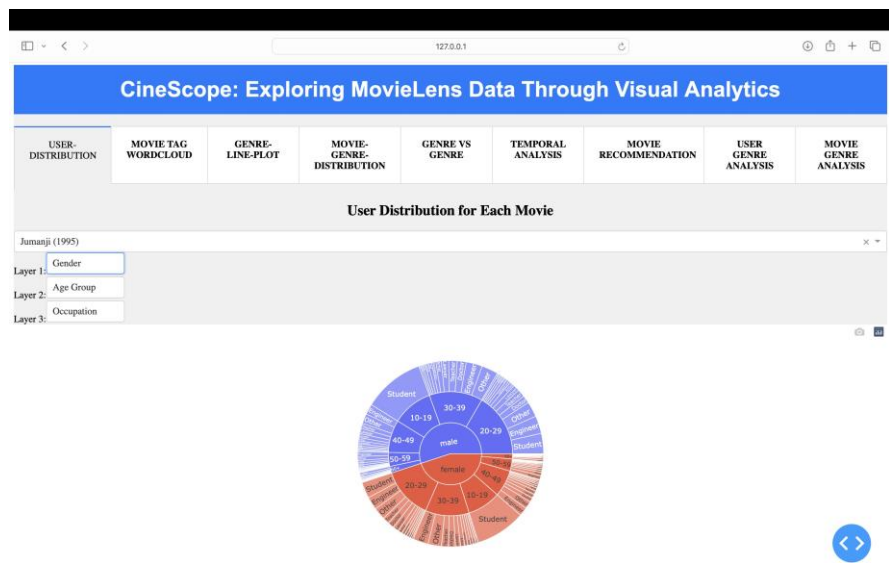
127.0.0.1

CineScope: Exploring MovieLens Data Through Visual Analytics

| USER-DISTRIBUTION | MOVIE TAG WORDCLOUD | GENRE-LINE-PLOT | MOVIE-GENRE-DISTRIBUTION | GENRE VS GENRE | TEMPORAL ANALYSIS | MOVIE RECOMMENDATION | USER GENRE ANALYSIS | MOVIE GENRE ANALYSIS |
|---|---|---|---|---|---|---|---|---|

User Distribution for Each Movie

Jumanji (1995)

Layer 1: Gender
Layer 2: Age Group
Layer 3: Occupation

Student
Engineer
Other
30-39
10-19
20-29
Other
Engineer
Student
40-49
male
50-59
female
50-59
40-49
20-29
10-19
30-39
Student
Engineer
Other
Student
Engineer
Other